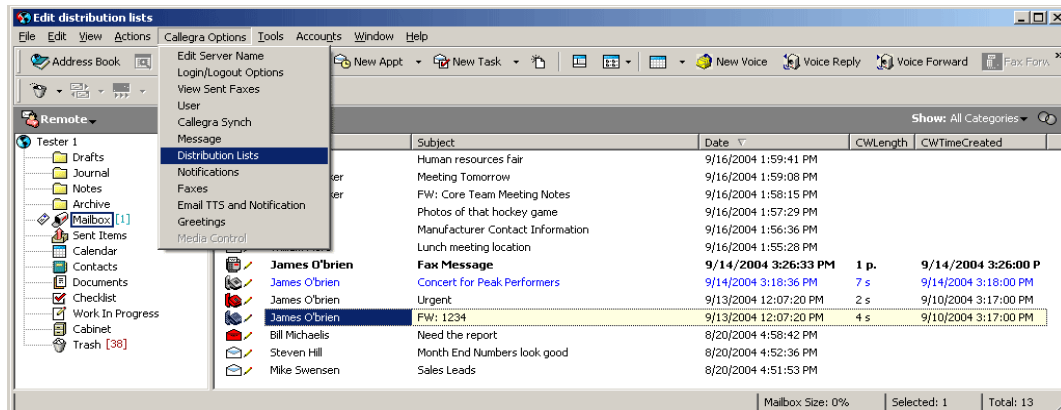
Edit distribution lists

File Edit View Actions Callegra Options Tools Accounts Window Help

Address Book

Edit Server Name
Login/Logout Options
View Sent Faxes
User
Callegra Synch
Message
Distribution Lists
Notifications
Faxes
Email TTS and Notification
Greetings
Media Control

New Appt New Task New Voice Voice Reply Voice Forward Fax Forw

Remote

Show: All Categories

Tester 1
Drafts
Journal
Notes
Archive
Mailbox [1]
Sent Items
Calendar
Contacts
Documents
Checklist
Work In Progress
Cabinet
Trash [38]

| | Subject | Date | CWLength | CWTimeCreated |
|---|---|---|---|---|
| | Human resources fair | 9/16/2004 1:59:41 PM | | |
| ker | Meeting Tomorrow | 9/16/2004 1:59:08 PM | | |
| ker | FW: Core Team Meeting Notes | 9/16/2004 1:58:15 PM | | |
| | Photos of that hockey game | 9/16/2004 1:57:29 PM | | |
| | Manufacturer Contact Information | 9/16/2004 1:56:36 PM | | |
| | Lunch meeting location | 9/16/2004 1:55:28 PM | | |
| James O'brien | Fax Message | 9/14/2004 3:26:33 PM | 1 p. | 9/14/2004 3:26:00 P |
| James O'brien | Concert for Peak Performers | 9/14/2004 3:18:36 PM | 7 s | 9/14/2004 3:18:00 PM |
| James O'brien | Urgent | 9/13/2004 12:07:20 PM | 2 s | 9/10/2004 3:17:00 PM |
| James O'brien | FW: 1234 | 9/13/2004 12:07:20 PM | 4 s | 9/10/2004 3:17:00 PM |
| Bill Michaelis | Need the report | 8/20/2004 4:58:42 PM | | |
| Steven Hill | Month End Numbers look good | 8/20/2004 4:52:36 PM | | |
| Mike Swensen | Sales Leads | 8/20/2004 4:51:53 PM | | |

Mailbox Size: 0% Selected: 1 Total: 13